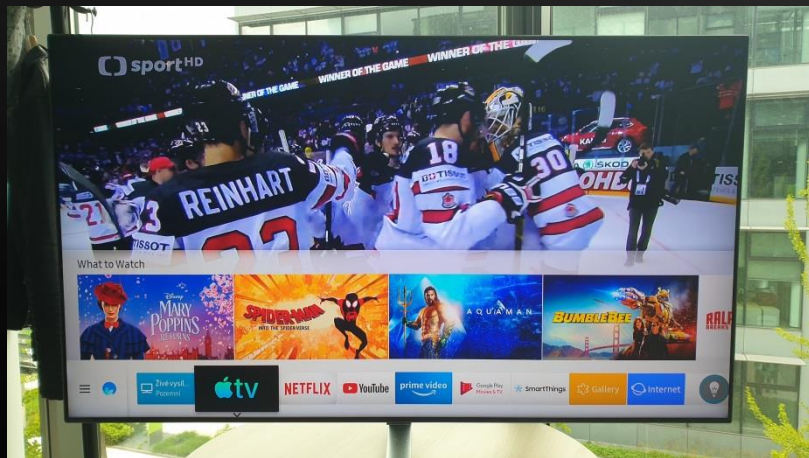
sport HD

WINNER OF THE GAME WINNER OF THE GAME

REINHART 23

18

30

TISSOT

ŠKODA

What to Watch

Disney MARY POPPINS RETURNS

SPIDER-MAN INTO THE SPIDER-VERSE

AQUAMAN

BUMBLEBEE

Živé vysíl... Pozemní

tv

NETFLIX

YouTube

prime video

Google Play Movies & TV

SmartThings

Gallery

Internet